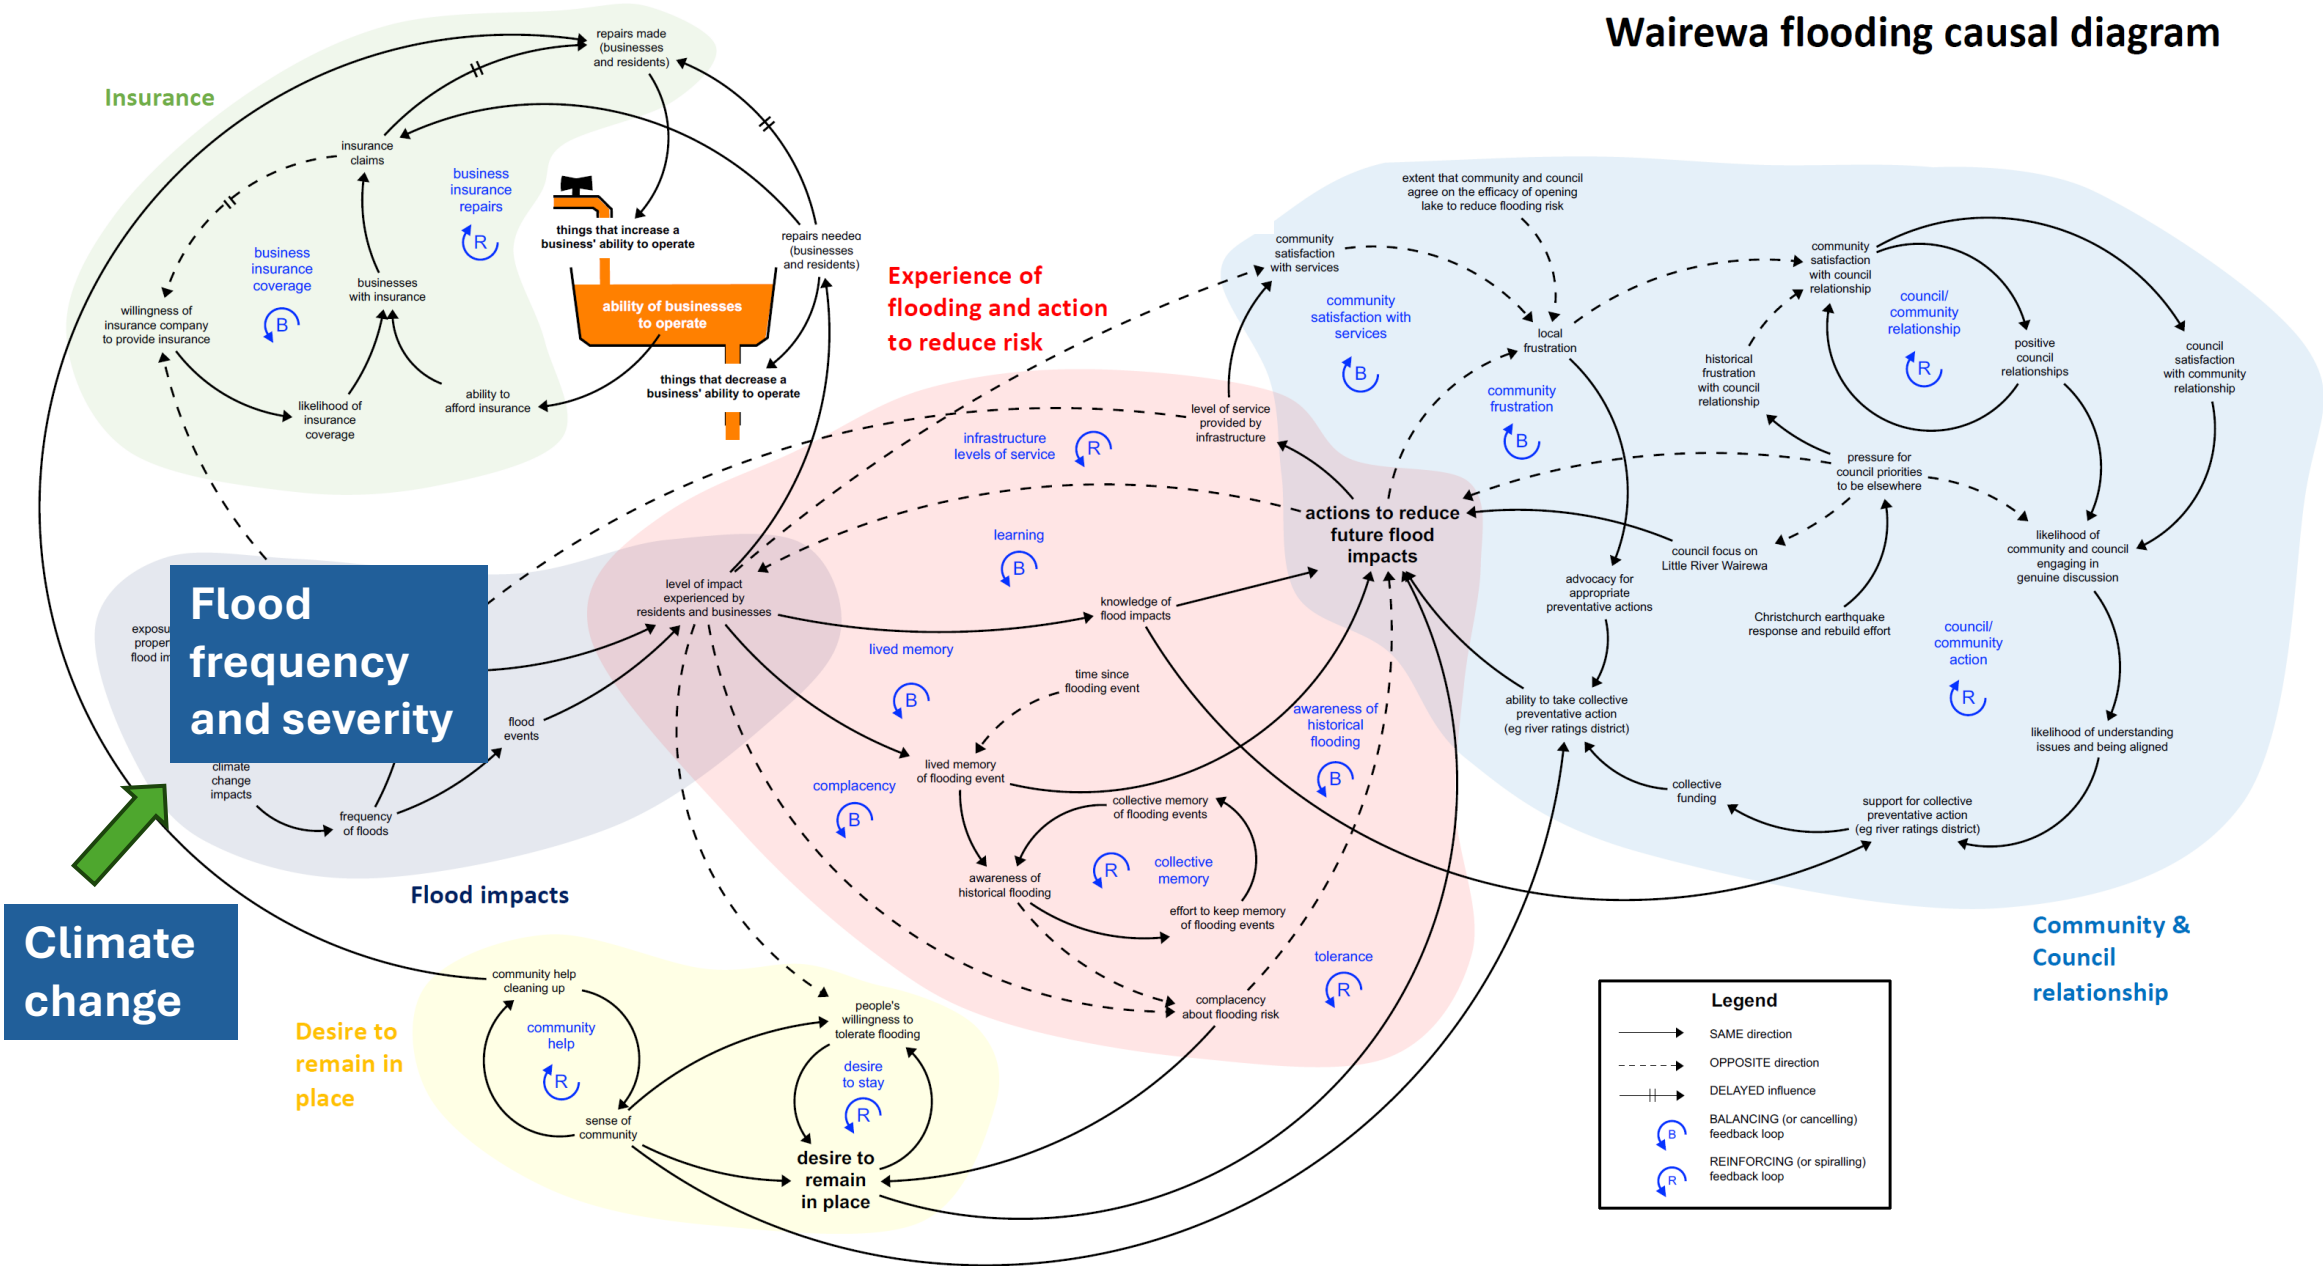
Wairewa flooding causal diagram

Insurance

repairs made (businesses and residents)

insurance claims

business insurance repairs

R

business insurance coverage

B

businesses with insurance

willingness of insurance company to provide insurance

likelihood of insurance coverage

ability to afford insurance

things that increase a business' ability to operate

ability of businesses to operate

things that decrease a business' ability to operate

repairs needed (businesses and residents)

Experience of flooding and action to reduce risk

extent that community and council agree on the efficacy of opening lake to reduce flooding risk

community satisfaction with services

community satisfaction with services

B

local frustration

community frustration

B

community satisfaction with council relationship

council/ community relationship

R

positive council relationships

council satisfaction with community relationship

historical frustration with council relationship

level of service provided by infrastructure

infrastructure levels of service

R

pressure for council priorities to be elsewhere

actions to reduce future flood impacts

learning

B

council focus on Little River Wairewa

likelihood of community and council engaging in genuine discussion

advocacy for appropriate preventative actions

Christchurch earthquake response and rebuild effort

council/ community action

R

level of impact experienced by residents and businesses

knowledge of flood impacts

exposu proper flood im

Flood frequency and severity

lived memory

B

time since flooding event

ability to take collective preventative action (eg river ratings district)

likelihood of understanding issues and being aligned

flood events

awareness of historical flooding

B

climate change impacts

frequency of floods

lived memory of flooding event

complacency

B

collective memory of flooding events

collective funding

support for collective preventative action (eg river ratings district)

Flood impacts

awareness of historical flooding

R

collective memory

effort to keep memory of flooding events

Community & Council relationship

Climate change

tolerance

R

community help cleaning up

community help

R

people's willingness to tolerate flooding

desire to stay

R

complacency about flooding risk

Desire to remain in place

sense of community

desire to remain in place

Legend

SAME direction

OPPOSITE direction

DELAYED influence

B BALANCING (or cancelling) feedback loop

R REINFORCING (or spiralling) feedback loop